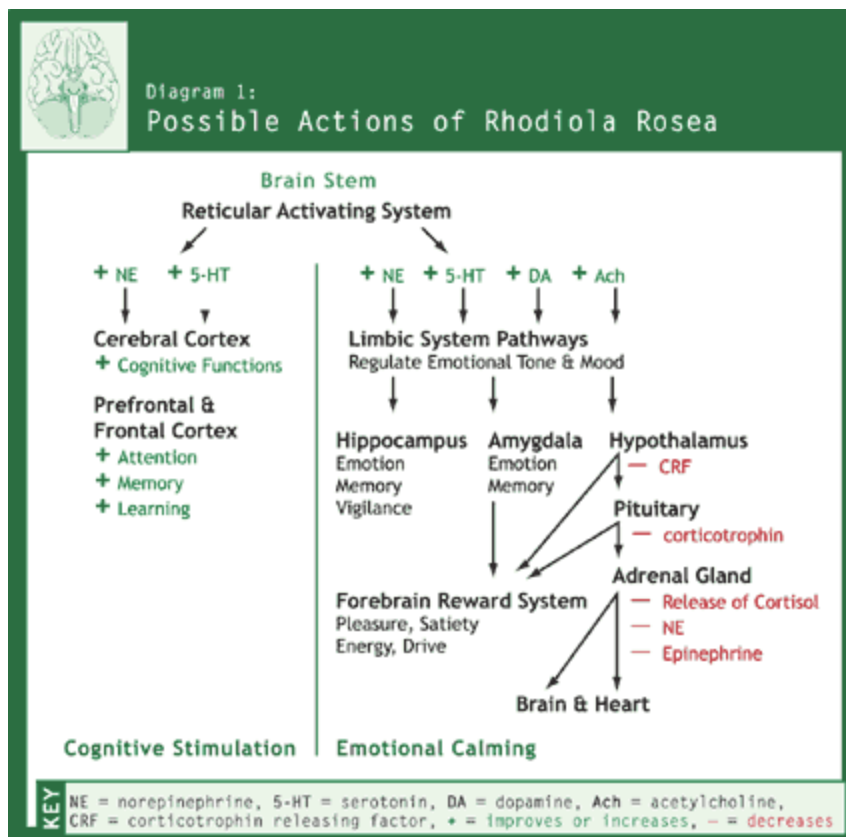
Diagram 1:
Possible Actions of Rhodiola Rosea

Brain Stem
Reticular Activating System

+ NE + 5-HT

Cerebral Cortex
+ Cognitive Functions

Prefrontal & Frontal Cortex
+ Attention
+ Memory
+ Learning

Cognitive Stimulation

+ NE + 5-HT + DA + Ach

Limbic System Pathways
Regulate Emotional Tone & Mood

Hippocampus
Emotion
Memory
Vigilance

Amygdala
Emotion
Memory

Hypothalamus
— CRF

Pituitary
— corticotrophin

Adrenal Gland
— Release of Cortisol
— NE
— Epinephrine

Forebrain Reward System
Pleasure, Satiety
Energy, Drive

Brain & Heart

Emotional Calming

KEY
NE = norepinephrine, 5-HT = serotonin, DA = dopamine, Ach = acetylcholine,
CRF = corticotrophin releasing factor, + = improves or increases, — = decreases